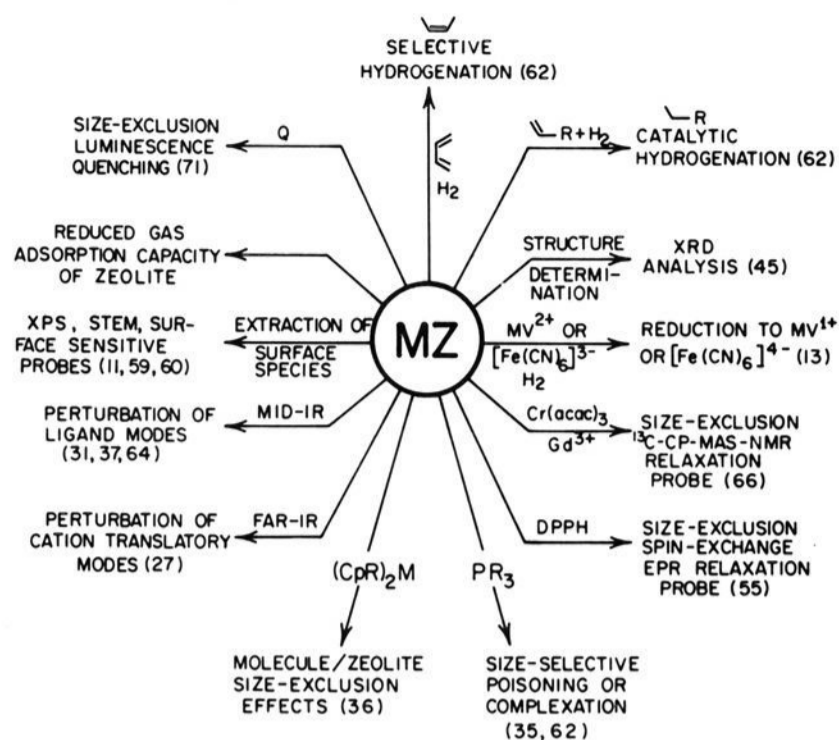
SELECTIVE HYDROGENATION (62)

$H_2$

SIZE-EXCLUSION LUMINESCENCE QUENCHING (71)

Q

R + $H_2$

R

CATALYTIC HYDROGENATION (62)

REDUCED GAS ADSORPTION CAPACITY OF ZEOLITE

STRUCTURE DETERMINATION

XRD ANALYSIS (45)

XPS, STEM, SURFACE SENSITIVE PROBES (11, 59, 60)

EXTRACTION OF SURFACE SPECIES

MZ

$MV^{2+}$ OR $[Fe(CN)_6]^{3-}$ $H_2$

REDUCTION TO $MV^{1+}$ OR $[Fe(CN)_6]^{4-}$ (13)

PERTURBATION OF LIGAND MODES (31, 37, 64)

MID-IR

$Cr(acac)_3$ $Gd^{3+}$

SIZE-EXCLUSION $^{13}C$-CP-MAS-NMR RELAXATION PROBE (66)

PERTURBATION OF CATION TRANSLATORY MODES (27)

FAR-IR

$(CpR)_2M$

$PR_3$

DPPH

SIZE-EXCLUSION SPIN-EXCHANGE EPR RELAXATION PROBE (55)

MOLECULE/ZEOLITE SIZE-EXCLUSION EFFECTS (36)

SIZE-SELECTIVE POISONING OR COMPLEXATION (35, 62)